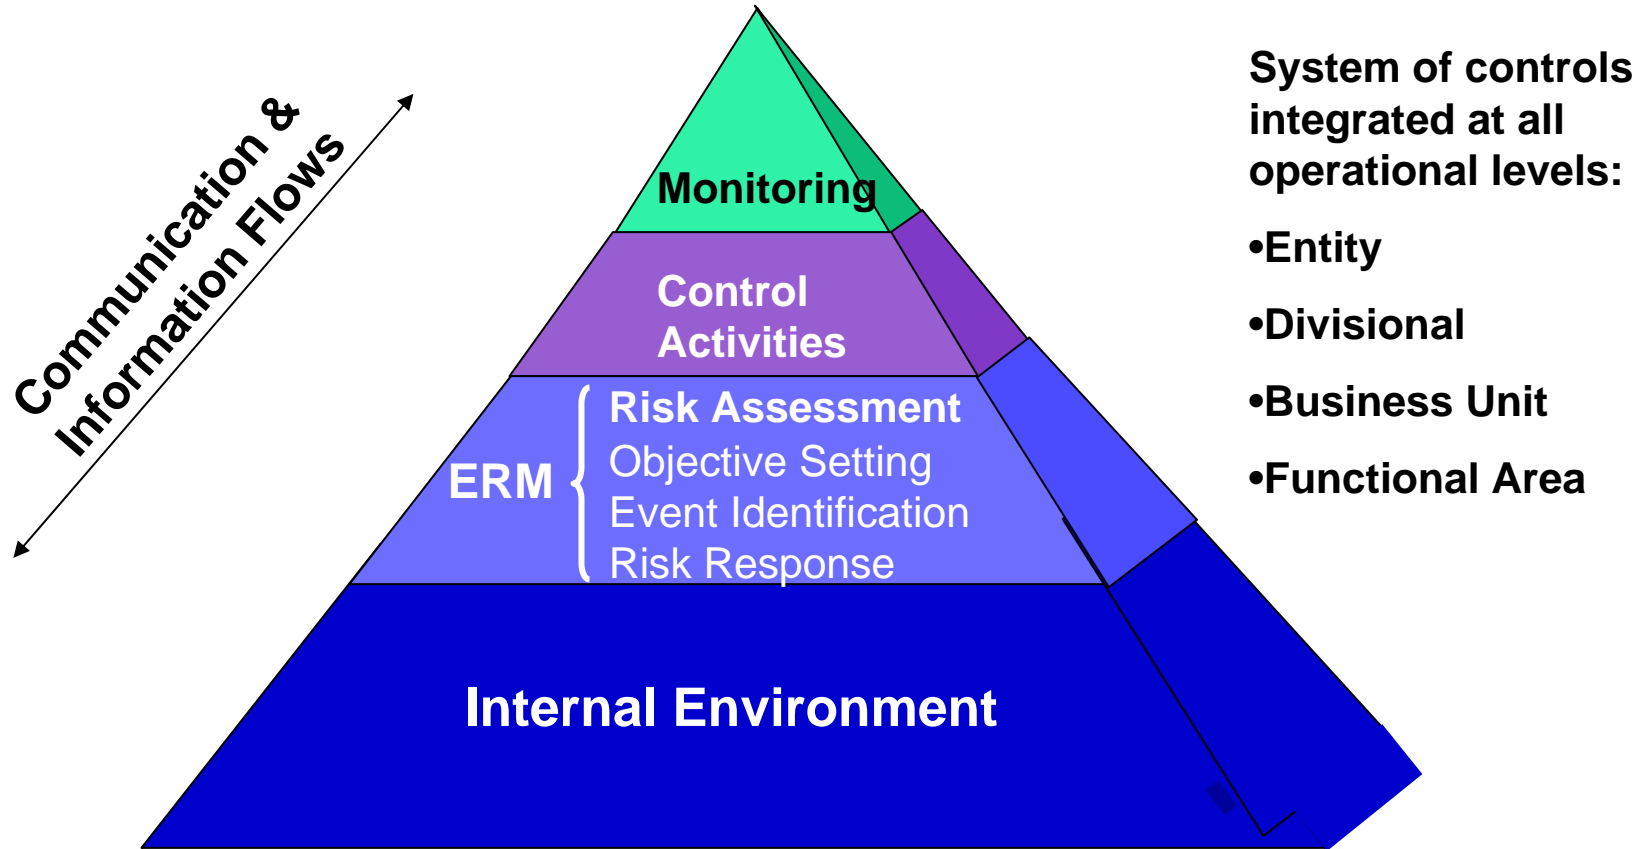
Communication & Information Flows

Monitoring

Control Activities

ERM

Risk Assessment
Objective Setting
Event Identification
Risk Response

Internal Environment

System of controls integrated at all operational levels:

•Entity

•Divisional

•Business Unit

•Functional Area